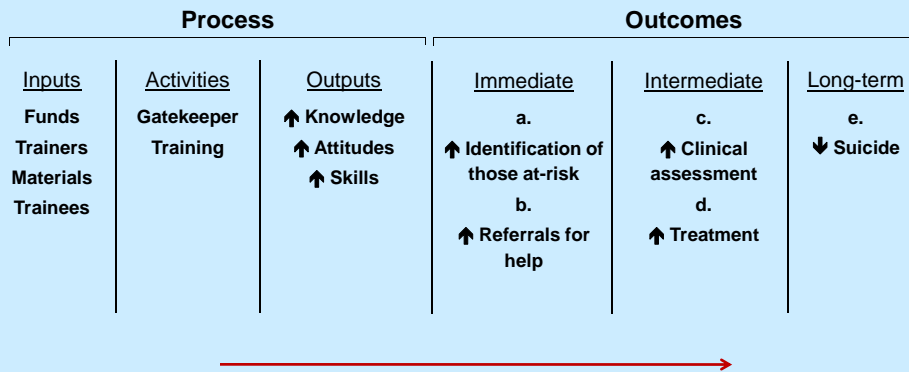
Process

Outcomes

Inputs
Funds
Trainers
Materials
Trainees

Activities
Gatekeeper Training

Outputs
↑ Knowledge
↑ Attitudes
↑ Skills

Immediate
a.
↑ Identification of those at-risk
b.
↑ Referrals for help

Intermediate
c.
↑ Clinical assessment
d.
↑ Treatment

Long-term
e.
↓ Suicide